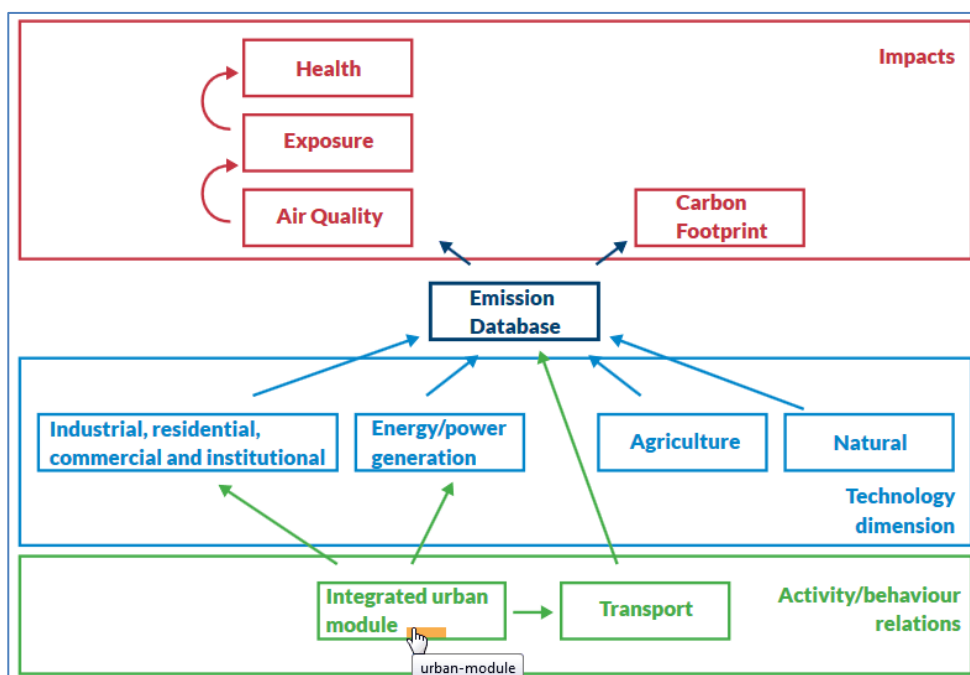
Impacts

Health

Exposure

Air Quality

Carbon Footprint

Emission Database

Industrial, residential, commercial and institutional

Energy/power generation

Agriculture

Natural

Technology dimension

Integrated urban module

Transport

Activity/behaviour relations

urban-module